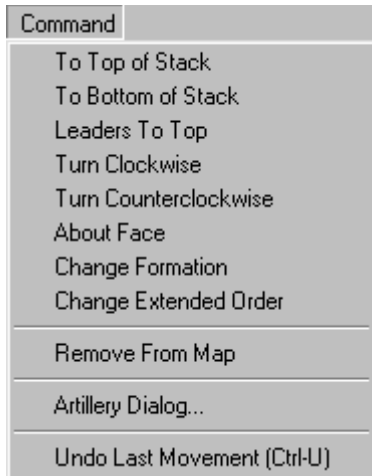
Command

To Top of Stack
To Bottom of Stack
Leaders To Top
Turn Clockwise
Turn Counterclockwise
About Face
Change Formation
Change Extended Order

Remove From Map

Artillery Dialog...

Undo Last Movement (Ctrl-U)